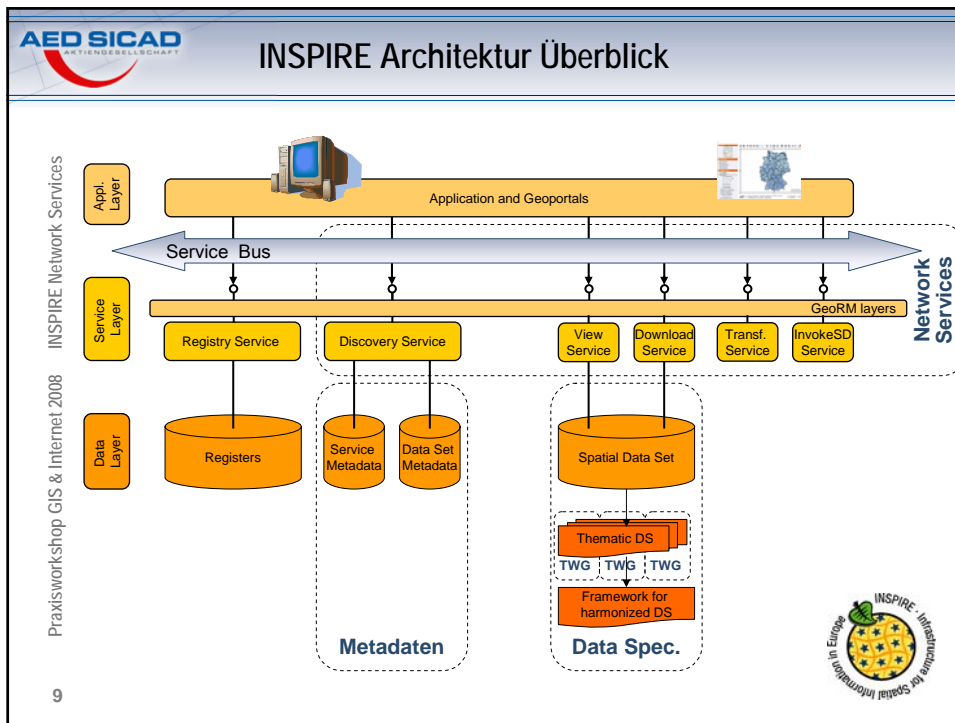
AED SICAD
AKTIENGESELLSCHAFT

INSPIRE Architektur Überblick

Praxisworkshop GIS & Internet 2008 INSPIRE Network Services

Appl. Layer

Application and Geoportals

Service Bus

Service Layer

GeoRM layers

Network Services

Registry Service

Discovery Service

View Service

Download Service

Transf. Service

InvokeSD Service

Data Layer

Registers

Service Metadata

Data Set Metadata

Spatial Data Set

Thematic DS

TWG

TWG

TWG

Framework for harmonized DS

Metadaten

Data Spec.

INSPIRE · Infrastructure for Spatial Information in Europe

9